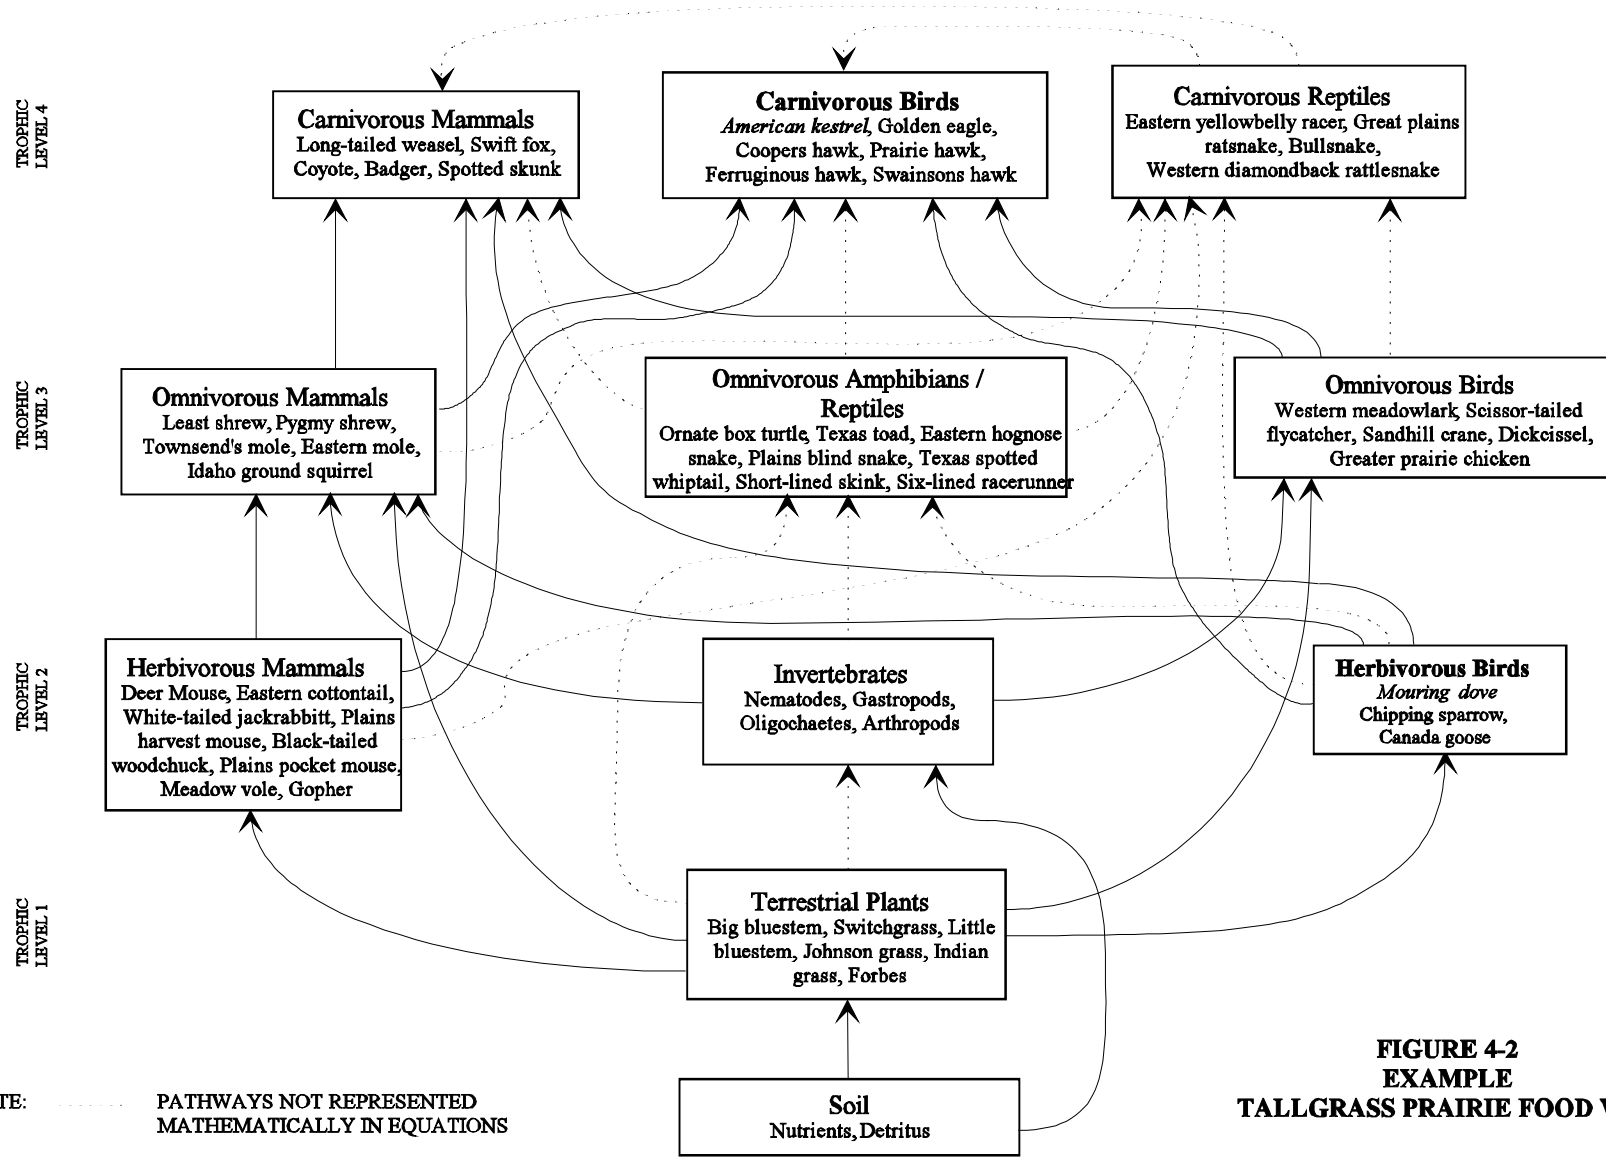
TROPHIC LEVEL 4

Carnivorous Mammals
Long-tailed weasel, Swift fox, Coyote, Badger, Spotted skunk

Carnivorous Birds
*American kestrel*, Golden eagle, Coopers hawk, Prairie hawk, Ferruginous hawk, Swainsons hawk

Carnivorous Reptiles
Eastern yellowbelly racer, Great plains ratsnake, Bullsnake, Western diamondback rattlesnake

TROPHIC LEVEL 3

Omnivorous Mammals
Least shrew, Pygmy shrew, Townsend's mole, Eastern mole, Idaho ground squirrel

Omnivorous Amphibians / Reptiles
Ornate box turtle, Texas toad, Eastern hognose snake, Plains blind snake, Texas spotted whiptail, Short-lined skink, Six-lined racerunner

Omnivorous Birds
Western meadowlark, Scissor-tailed flycatcher, Sandhill crane, Dickcissel, Greater prairie chicken

TROPHIC LEVEL 2

Herbivorous Mammals
Deer Mouse, Eastern cottontail, White-tailed jackrabbitt, Plains harvest mouse, Black-tailed woodchuck, Plains pocket mouse, Meadow vole, Gopher

Invertebrates
Nematodes, Gastropods, Oligochaetes, Arthropods

Herbivorous Birds
*Mouring dove*
Chipping sparrow, Canada goose

TROPHIC LEVEL 1

Terrestrial Plants
Big bluestem, Switchgrass, Little bluestem, Johnson grass, Indian grass, Forbes

Soil
Nutrients, Detritus

TE: PATHWAYS NOT REPRESENTED MATHEMATICALLY IN EQUATIONS

FIGURE 4-2
EXAMPLE
TALLGRASS PRAIRIE FOOD V